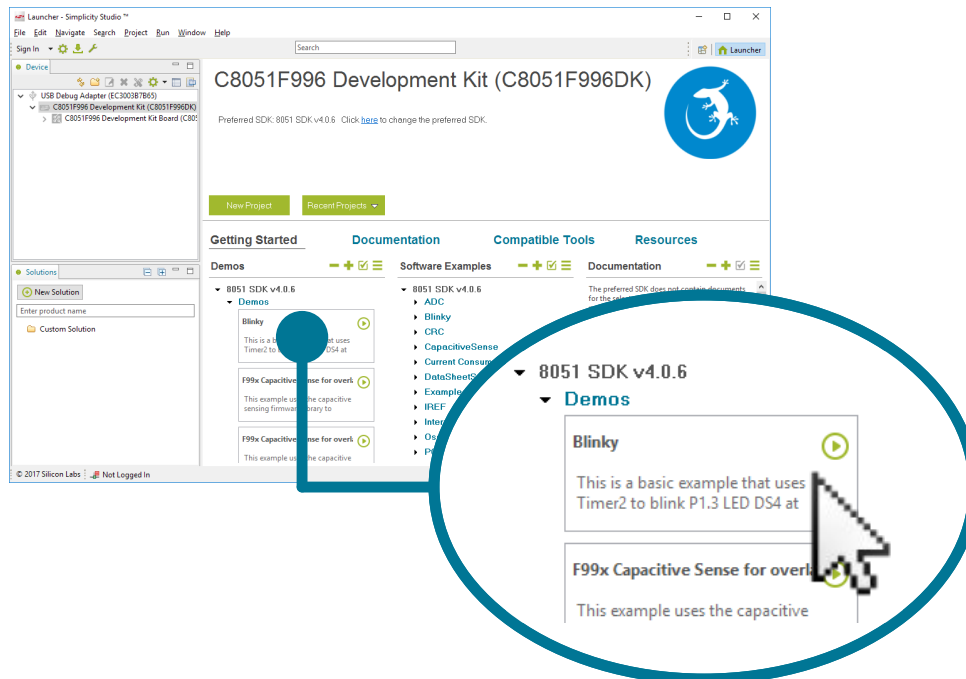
Launcher - Simplicity Studio ™

File Edit Navigate Search Project Run Window Help

Sign In

Search

Launcher

Device

USB Debug Adapter (EC3003B7B65)
C8051F996 Development Kit (C8051F996DK)
C8051F996 Development Kit Board (C805

Solutions

New Solution

Enter product name

Custom Solution

C8051F996 Development Kit (C8051F996DK)

Preferred SDK: 8051 SDK v4.0.6 Click here to change the preferred SDK.

New Project

Recent Projects

Getting Started

Documentation

Compatible Tools

Resources

Demos

8051 SDK v4.0.6
Demos

Blinky

This is a b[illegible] that uses Timer2 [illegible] DS4 at

F99x Capacitive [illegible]ense for overl

This example us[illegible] the capacitive sensing firmwa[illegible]ibrary to

F99x Capacitive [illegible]se for overl

This example u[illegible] the capacitive

Software Examples

8051 SDK v4.0.6
ADC
Blinky
CRC
CapacitiveSense
Current Consum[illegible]
DataSheetS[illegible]
Example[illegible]
IREF
Inte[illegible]
Os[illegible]
P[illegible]

Documentation

The preferred SDK does not contain documents for the sele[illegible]

© 2017 Silicon Labs

Not Logged In

8051 SDK v4.0.6
Demos

Blinky

This is a basic example that uses Timer2 to blink P1.3 LED DS4 at

F99x Capacitive Sense for overl

This example uses the capacitive